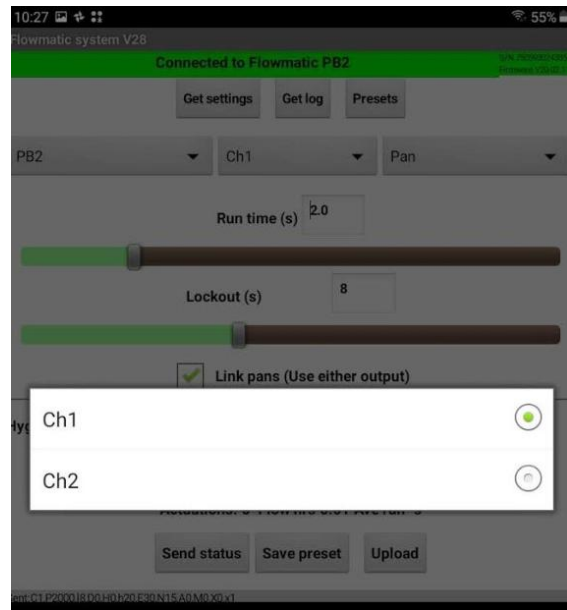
10:27 55%
Flowmatic system V28
Connected to Flowmatic PB2
S/N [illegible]
Firmware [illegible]
Get settings
Get log
Presets
PB2
Ch1
Pan
Run time (s) 2.0
Lockout (s) 8
Link pans (Use either output)
Hy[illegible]
Ch1
Ch2
Actuations: 0 Flow hrs 0.01 Ave run 0
Send status
Save preset
Upload
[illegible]nt:C1,P2000,I8,D0,H0,h20,E30,N15,A0,M0,X0,x1